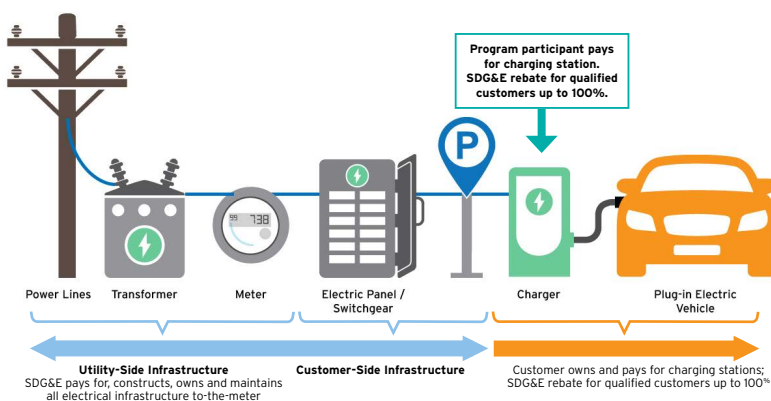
Program participant pays for charging station. SDG&E rebate for qualified customers up to 100%.

99 738

P

Power Lines

Transformer

Meter

Electric Panel / Switchgear

Charger

Plug-in Electric Vehicle

Utility-Side Infrastructure
SDG&E pays for, constructs, owns and maintains all electrical infrastructure to-the-meter

Customer-Side Infrastructure

Customer owns and pays for charging stations; SDG&E rebate for qualified customers up to 100%